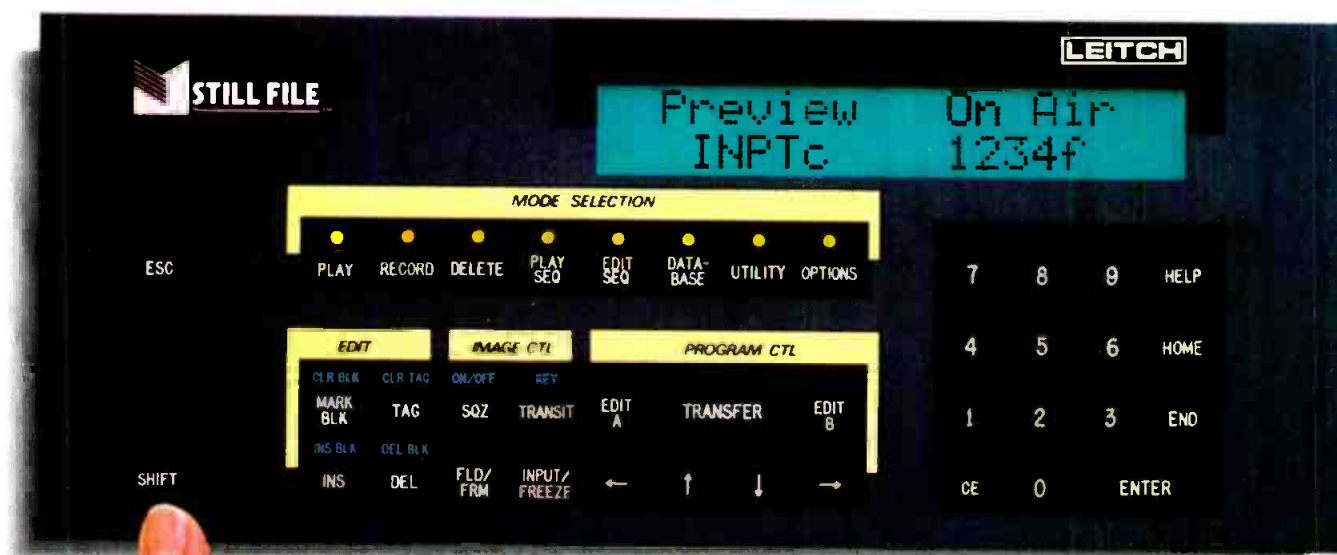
STILL FILE

LEITCH

Preview On Air
INPTc 1234f

MODE SELECTION

ESC

PLAY RECORD DELETE PLAY SEQ EDIT SEQ DATA-BASE UTILITY OPTIONS

7 8 9 HELP

EDIT IMAGE CTL PROGRAM CTL

4 5 6 HOME

CLR BLK CLR TAG ON/OFF KEY

MARK BLK TAG SQZ TRANSIT EDIT A TRANSFER EDIT B

1 2 3 END

INS BLK DEL BLK

SHIFT INS DEL FLD/FRM INPUT/FREEZE ← ↑ ↓ →

CE 0 ENTER